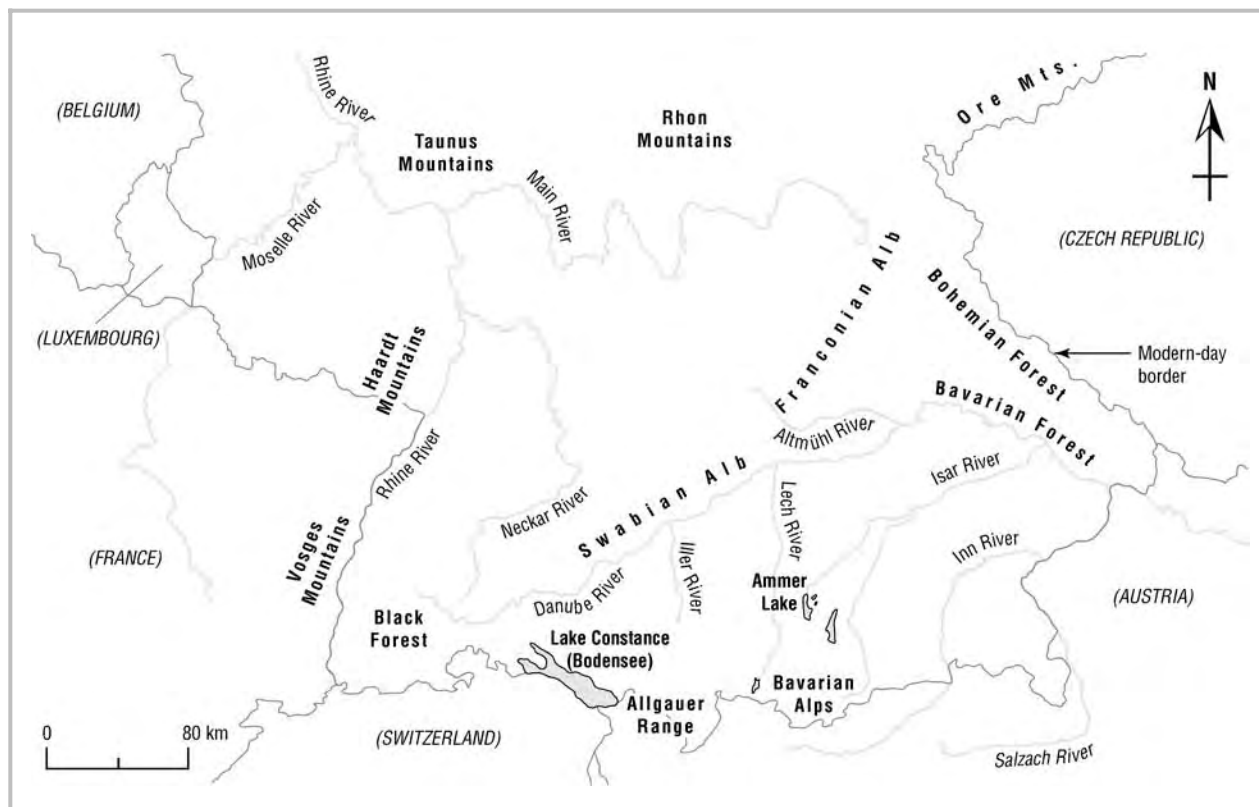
(BELGIUM)

Rhine River

Taunus Mountains

Rhon Mountains

Ore Mts.

N

Main River

Moselle River

(CZECH REPUBLIC)

Franconian Alb

Bohemian Forest

(LUXEMBOURG)

Haardt Mountains

Modern-day border

Bavarian Forest

Altmühl River

Rhine River

Isar River

Lech River

Neckar River

Swabian Alb

Vosges Mountains

(FRANCE)

Iller River

Inn River

Danube River

Ammer Lake

(AUSTRIA)

Black Forest

Lake Constance (Bodensee)

Bavarian Alps

Allgauer Range

0

80 km

(SWITZERLAND)

Salzach River